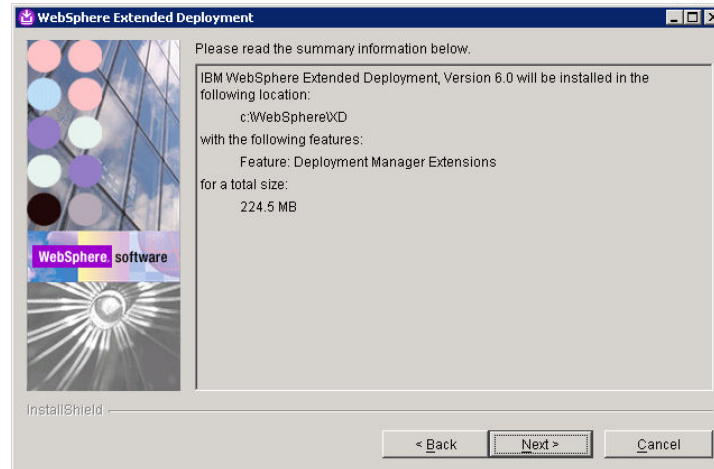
WebSphere Extended Deployment

Please read the summary information below.

IBM WebSphere Extended Deployment, Version 6.0 will be installed in the following location:

c:\WebSphere\XD

with the following features:

Feature: Deployment Manager Extensions

for a total size:

224.5 MB

WebSphere. software

InstallShield

< Back

Next >

Cancel